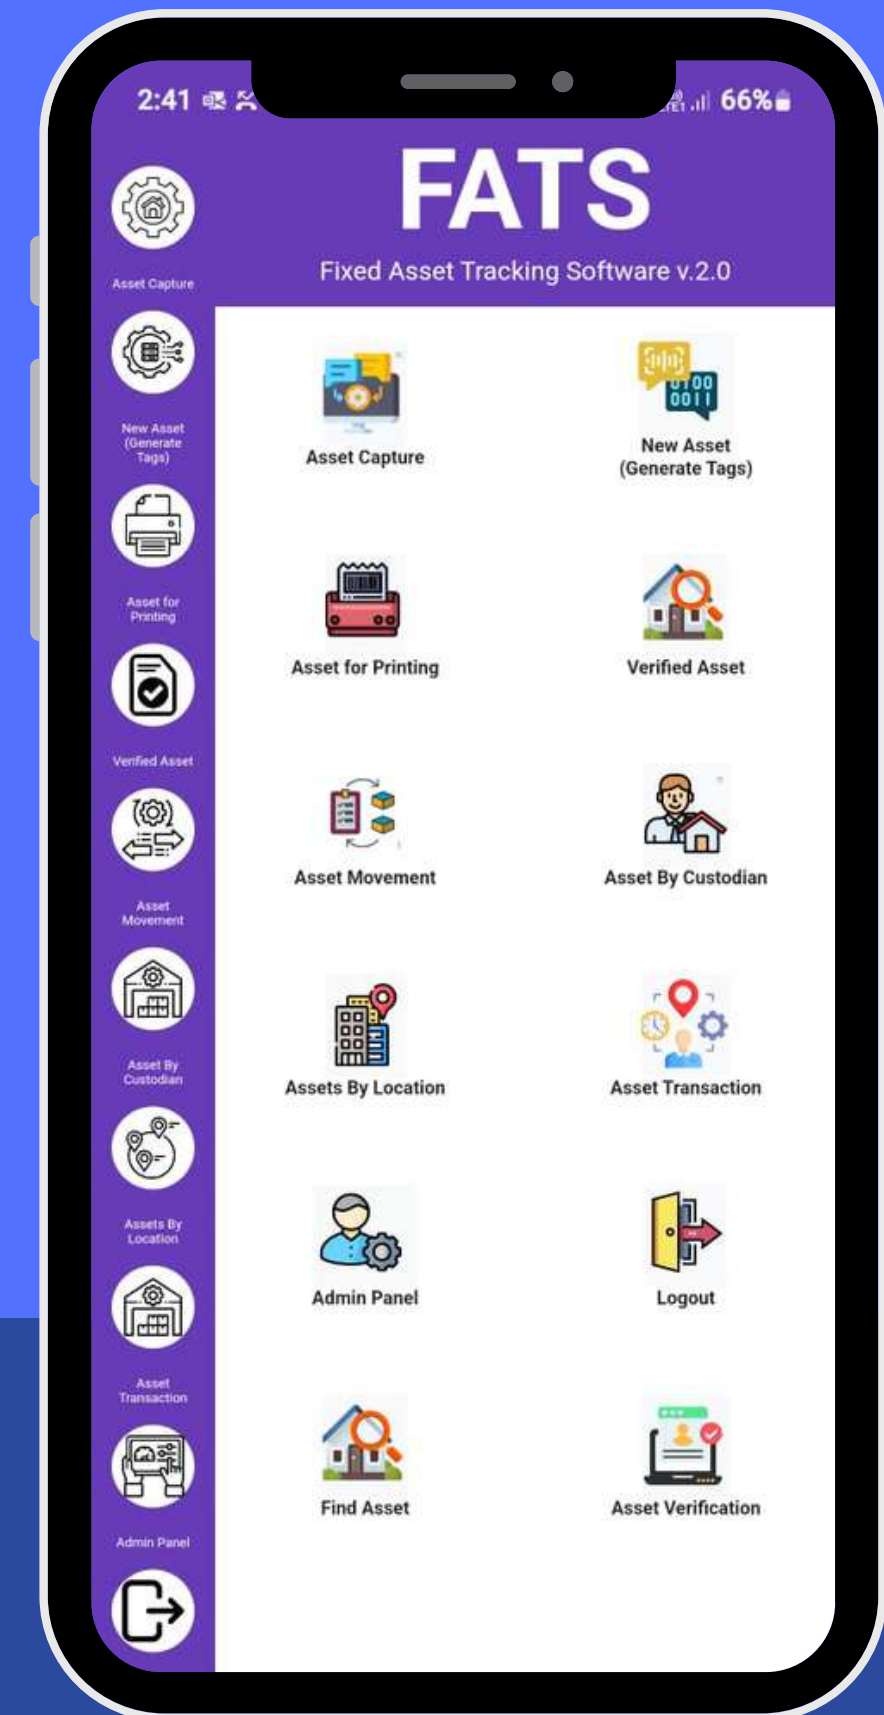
2:41 66%

FATS

Fixed Asset Tracking Software v.2.0

Asset Capture

New Asset (Generate Tags)

Asset for Printing

Verified Asset

Asset Movement

Asset By Custodian

Assets By Location

Asset Transaction

Admin Panel

Asset Capture

New Asset (Generate Tags)

Asset for Printing

Verified Asset

Asset Movement

Asset By Custodian

Assets By Location

Asset Transaction

Admin Panel

Logout

Find Asset

Asset Verification